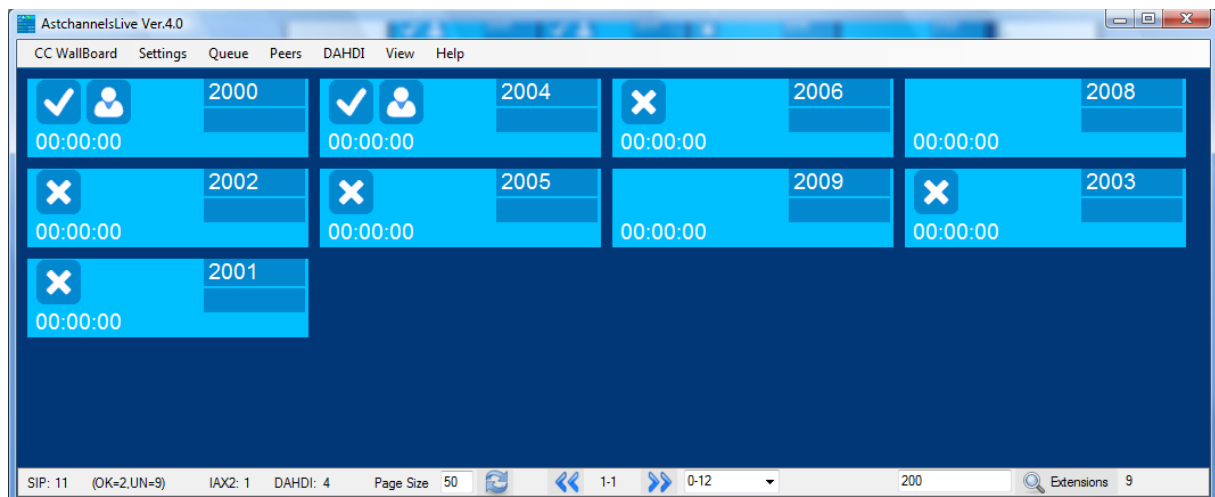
AstchannelsLive Ver.4.0

CC WallBoard Settings Queue Peers DAHDI View Help

2000
00:00:00

2004
00:00:00

2006
00:00:00

2008
00:00:00

2002
00:00:00

2005
00:00:00

2009
00:00:00

2003
00:00:00

2001
00:00:00

SIP: 11 (OK=2,UN=9) IAX2: 1 DAHDI: 4 Page Size 50 1-1 0-12 200 Extensions 9